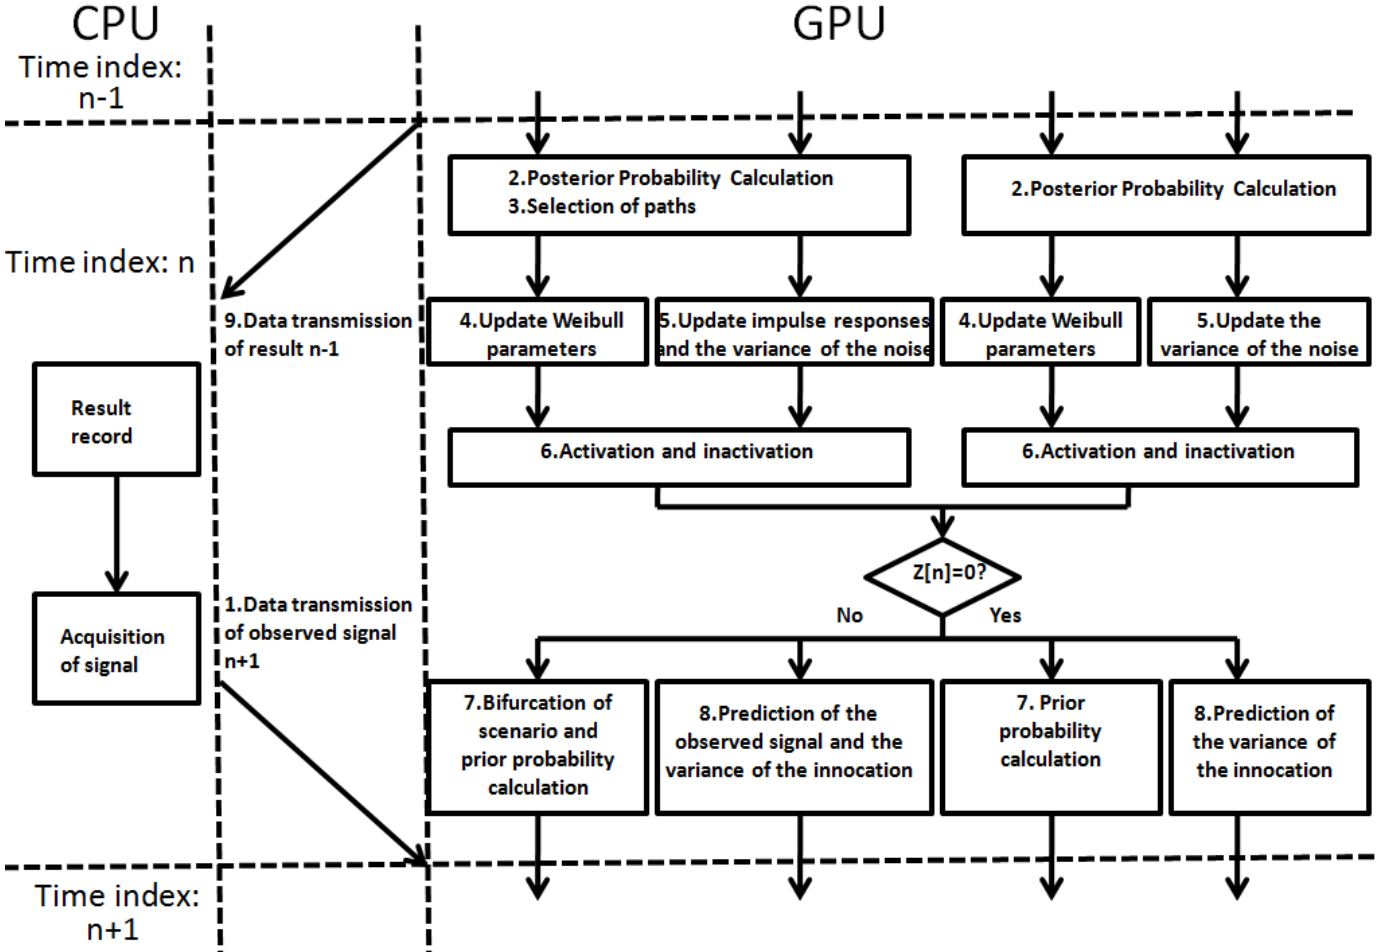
CPU

GPU

Time index: n-1

2.Posterior Probability Calculation
3.Selection of paths

2.Posterior Probability Calculation

Time index: n

9.Data transmission of result n-1

4.Update Weibull parameters

5.Update impulse responses and the variance of the noise

4.Update Weibull parameters

5.Update the variance of the noise

Result record

6.Activation and inactivation

6.Activation and inactivation

Z[n]=0?

No

Yes

Acquisition of signal

1.Data transmission of observed signal n+1

7.Bifurcation of scenario and prior probability calculation

8.Prediction of the observed signal and the variance of the innocation

7. Prior probability calculation

8.Prediction of the variance of the innocation

Time index: n+1